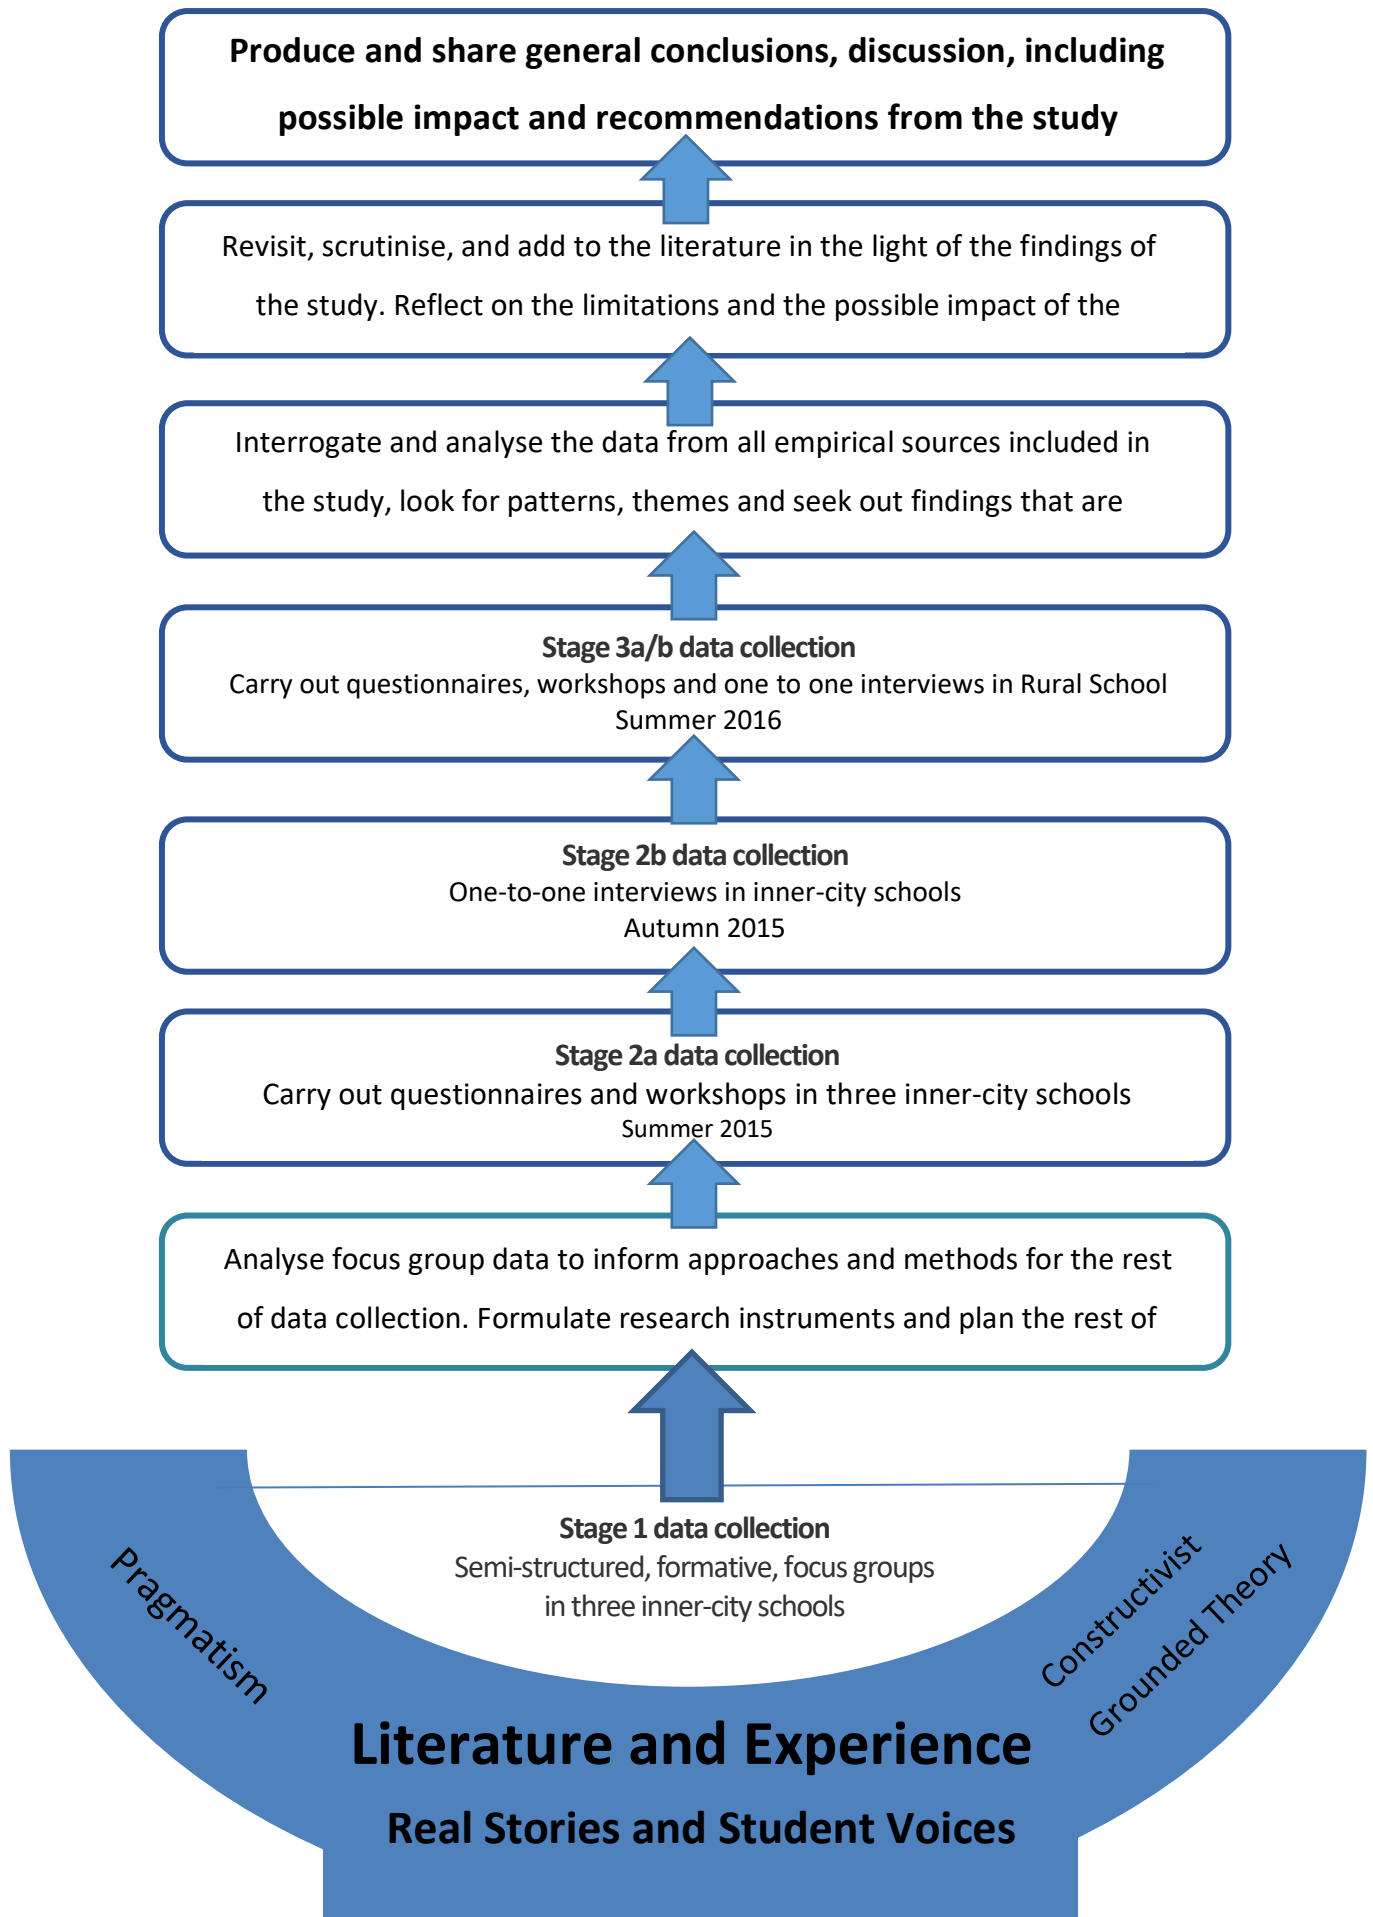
Produce and share general conclusions, discussion, including possible impact and recommendations from the study

Revisit, scrutinise, and add to the literature in the light of the findings of the study. Reflect on the limitations and the possible impact of the

Interrogate and analyse the data from all empirical sources included in the study, look for patterns, themes and seek out findings that are

Stage 3a/b data collection
Carry out questionnaires, workshops and one to one interviews in Rural School
Summer 2016

Stage 2b data collection
One-to-one interviews in inner-city schools
Autumn 2015

Stage 2a data collection
Carry out questionnaires and workshops in three inner-city schools
Summer 2015

Analyse focus group data to inform approaches and methods for the rest of data collection. Formulate research instruments and plan the rest of

Stage 1 data collection
Semi-structured, formative, focus groups in three inner-city schools

Pragmatism

Constructivist Grounded Theory

Literature and Experience

Real Stories and Student Voices